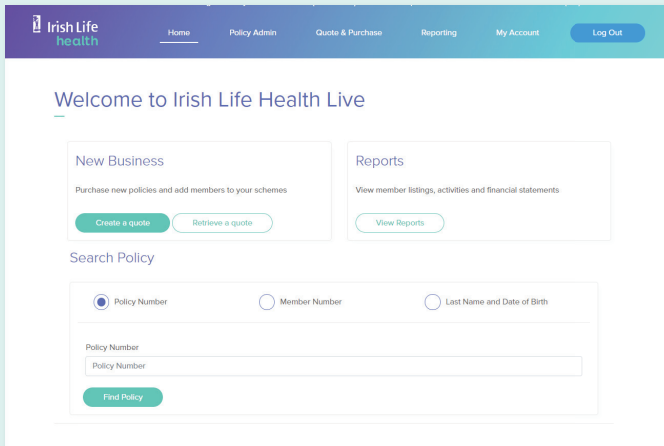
Irish Life health

Home
Policy Admin
Quote & Purchase
Reporting
My Account
Log Out

Welcome to Irish Life Health Live

New Business

Purchase new policies and add members to your schemes

Create a quote
Retrieve a quote

Reports

View member listings, activities and financial statements

View Reports

Search Policy

Policy Number
Member Number
Last Name and Date of Birth

Policy Number

Policy Number

Find Policy